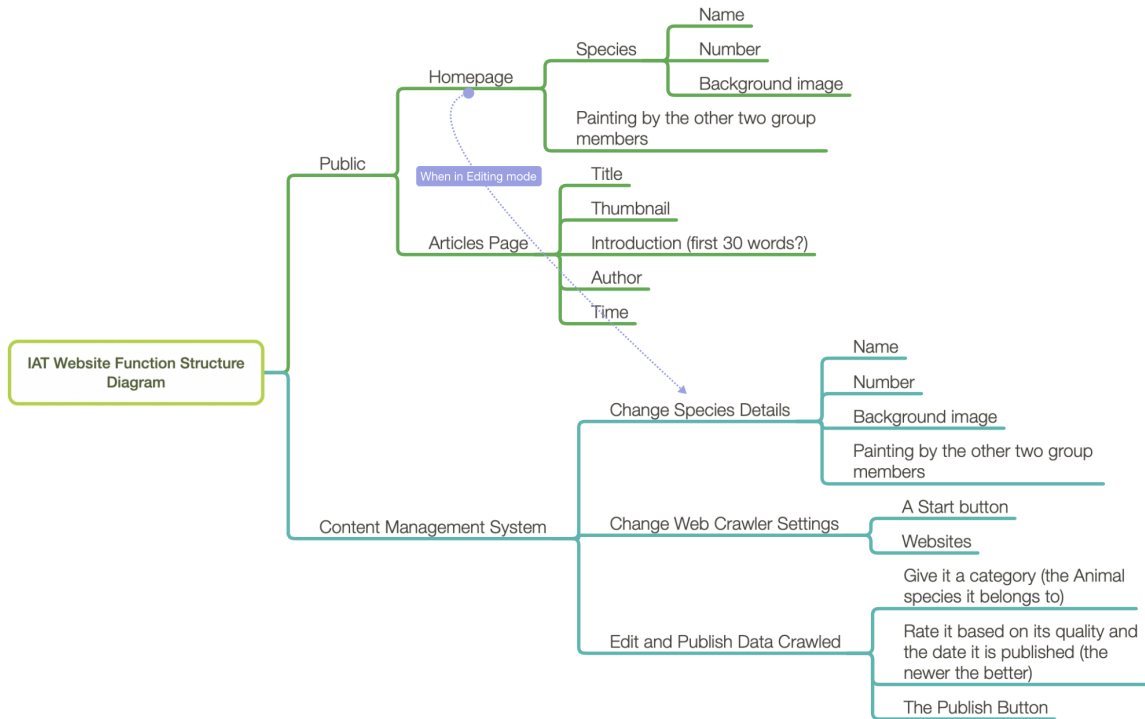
IAT Website Function Structure Diagram

Public

Homepage

Species

Name

Number

Background image

Painting by the other two group members

When in Editing mode

Articles Page

Title

Thumbnail

Introduction (first 30 words?)

Author

Time

Content Management System

Change Species Details

Name

Number

Background image

Painting by the other two group members

Change Web Crawler Settings

A Start button

Websites

Edit and Publish Data Crawled

Give it a category (the Animal species it belongs to)

Rate it based on its quality and the date it is published (the newer the better)

The Publish Button